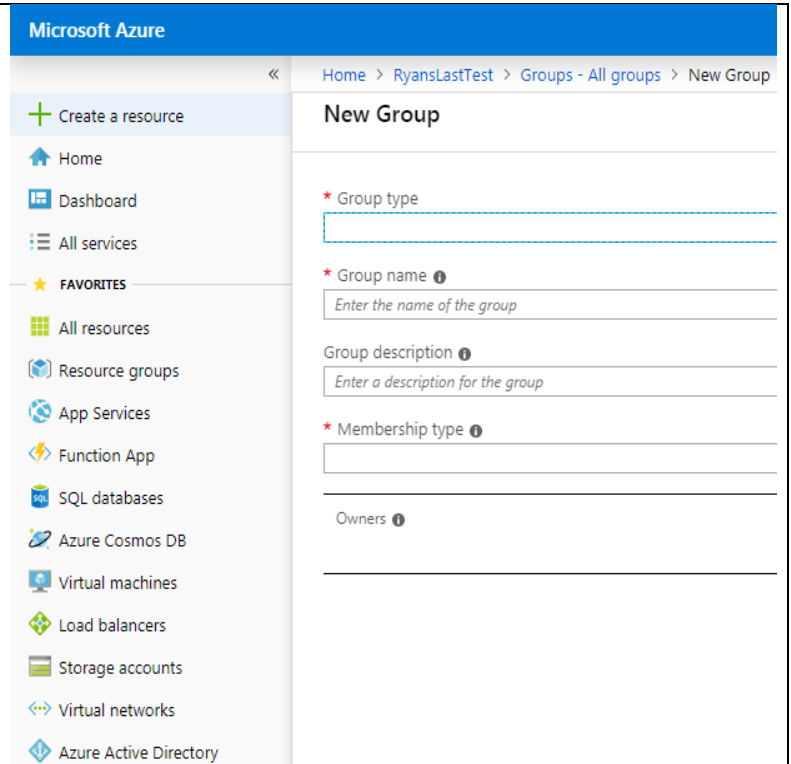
Microsoft Azure

«

Create a resource

Home

Dashboard

All services

FAVORITES

All resources

Resource groups

App Services

Function App

SQL databases

Azure Cosmos DB

Virtual machines

Load balancers

Storage accounts

Virtual networks

Azure Active Directory

Home > RyansLastTest > Groups - All groups > New Group

New Group

* Group type

* Group name

Enter the name of the group

Group description

Enter a description for the group

* Membership type

Owners